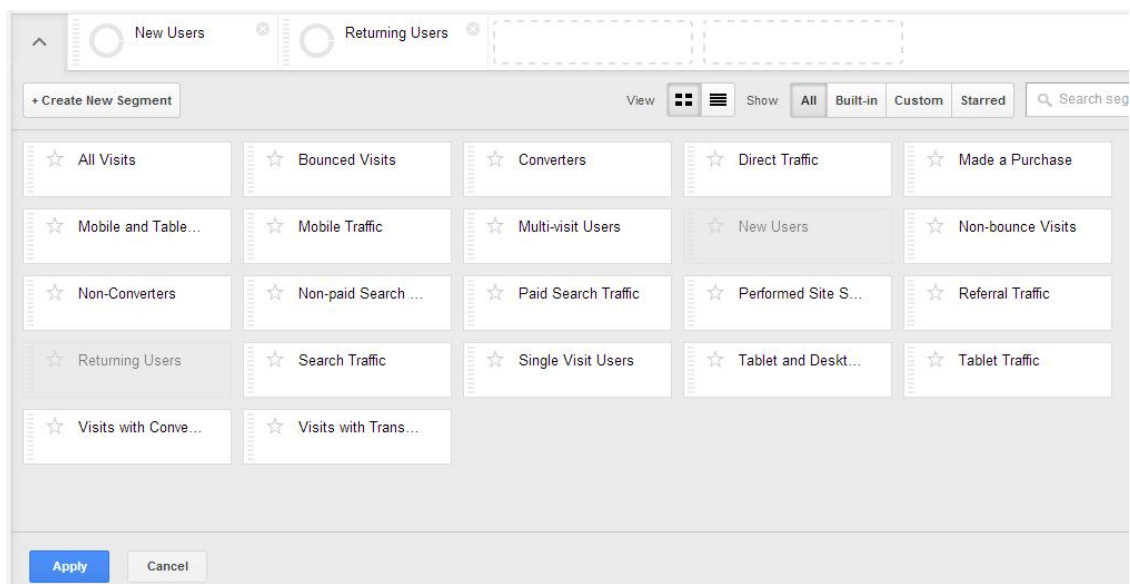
New Users

Returning Users

+ Create New Segment

View

Show All Built-in Custom Starred

Search seg

All Visits

Bounced Visits

Converters

Direct Traffic

Made a Purchase

Mobile and Table...

Mobile Traffic

Multi-visit Users

New Users

Non-bounce Visits

Non-Converters

Non-paid Search ...

Paid Search Traffic

Performed Site S...

Referral Traffic

Returning Users

Search Traffic

Single Visit Users

Tablet and Deskt...

Tablet Traffic

Visits with Conve...

Visits with Trans...

Apply

Cancel